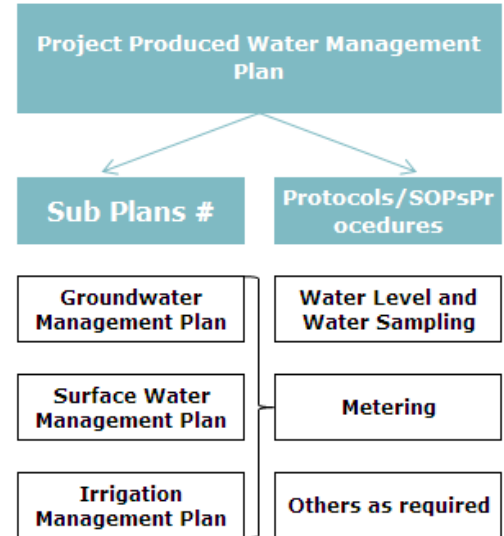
Project Produced Water Management Plan

Sub Plans #

Protocols/SOPsProcedures

Groundwater Management Plan

Surface Water Management Plan

Irrigation Management Plan

Water Level and Water Sampling

Metering

Others as required